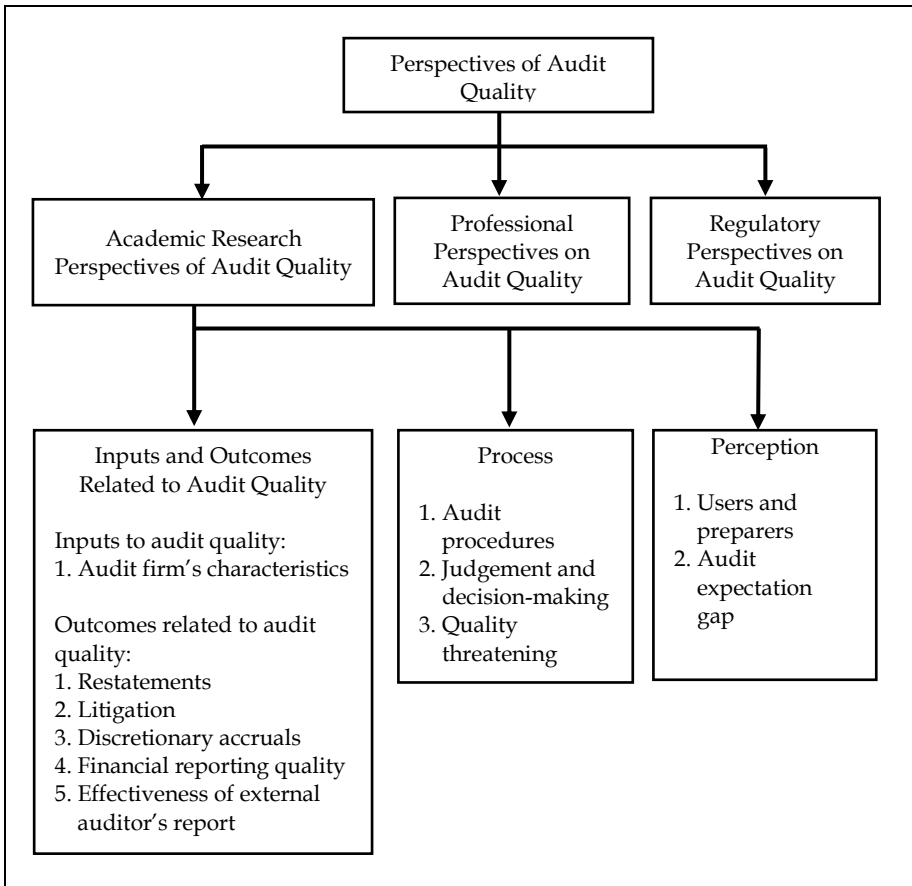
Perspectives of Audit Quality

Academic Research Perspectives of Audit Quality

Professional Perspectives on Audit Quality

Regulatory Perspectives on Audit Quality

Inputs and Outcomes Related to Audit Quality

Inputs to audit quality:
1. Audit firm's characteristics

Outcomes related to audit quality:
1. Restatements
2. Litigation
3. Discretionary accruals
4. Financial reporting quality
5. Effectiveness of external auditor's report

Process

1. Audit procedures
2. Judgement and decision-making
3. Quality threatening

Perception

1. Users and preparers
2. Audit expectation gap